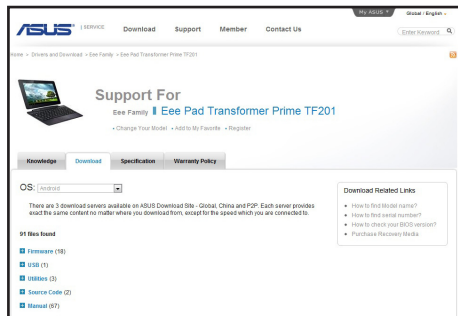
ASUS | SERVICE Download Support Member Contact Us

My ASUS Global / English

Enter Keyword

Home » Drivers and Download » Eee Family » Eee Pad Transformer Prime TF201

Support For

Eee Family Eee Pad Transformer Prime TF201

• Change Your Model • Add to My Favorite • Register

Knowledge Download Specification Warranty Policy

OS: Android

There are 3 download servers available on ASUS Download Site - Global, China and P2P. Each server provides exact the same content no matter where you download from, except for the speed which you are connected to.

91 files found

Firmware (18)

USB (1)

Utilities (3)

Source Code (2)

Manual (67)

Download Related Links

• How to find Model name?

• How to find serial number?

• How to check your BIOS version?

• Purchase Recovery Media